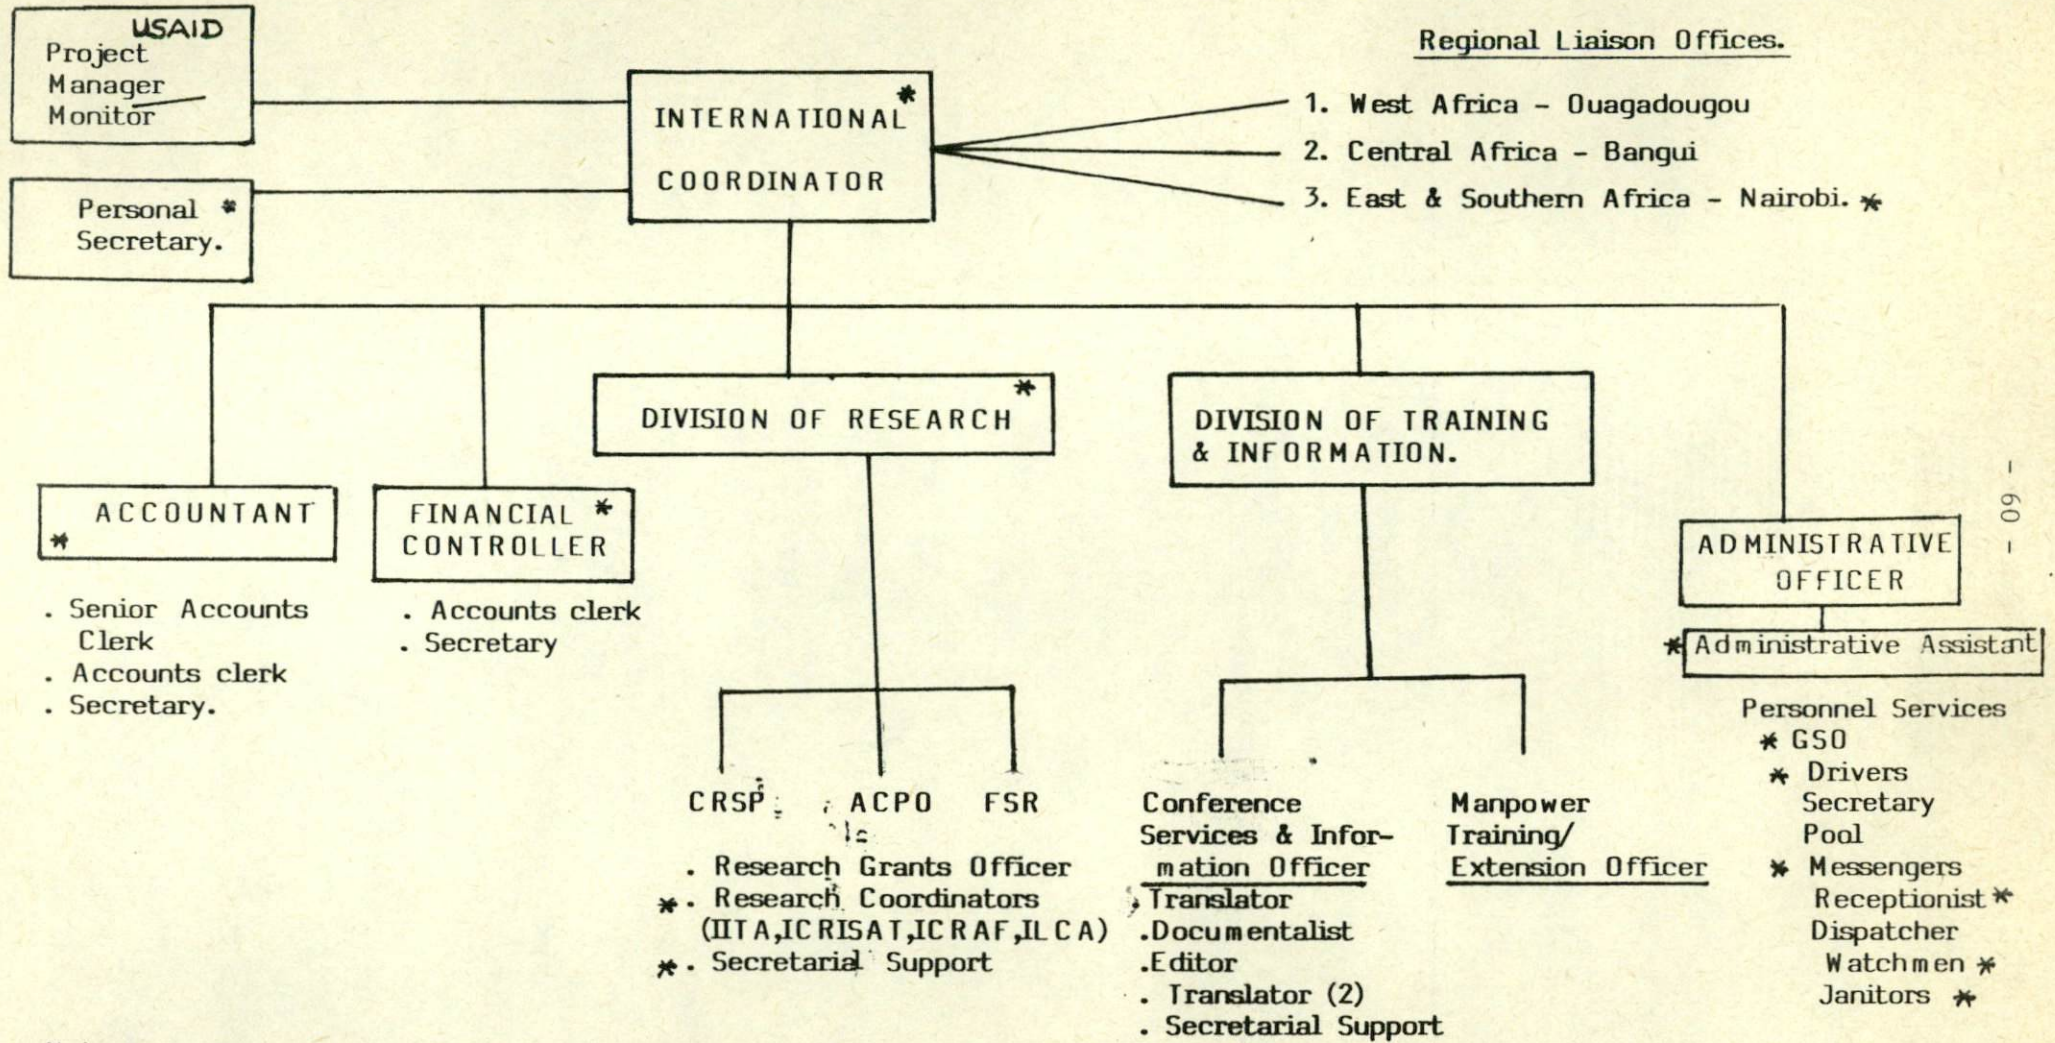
USAID
Project Manager Monitor

Personal * Secretary.

INTERNATIONAL * COORDINATOR

Regional Liaison Offices.

1. West Africa - Ouagadougou
2. Central Africa - Bangui
3. East & Southern Africa - Nairobi. *

DIVISION OF RESEARCH *

DIVISION OF TRAINING & INFORMATION.

ACCOUNTANT *

. Senior Accounts Clerk
. Accounts clerk
. Secretary.

FINANCIAL * CONTROLLER

. Accounts clerk
. Secretary

CRSP ACPO FSR

. Research Grants Officer
*. Research Coordinators (IITA,ICRISAT,ICRAF,ILCA)
*. Secretarial Support

Conference Services & Information Officer
. Translator
. Documentalist
. Editor
. Translator (2)
. Secretarial Support

Manpower Training/ Extension Officer

ADMINISTRATIVE OFFICER

* Administrative Assistant

Personnel Services
* GSO
* Drivers
Secretary Pool
* Messengers
Receptionist *
Dispatcher
Watchmen *
Janitors *

- 60 -